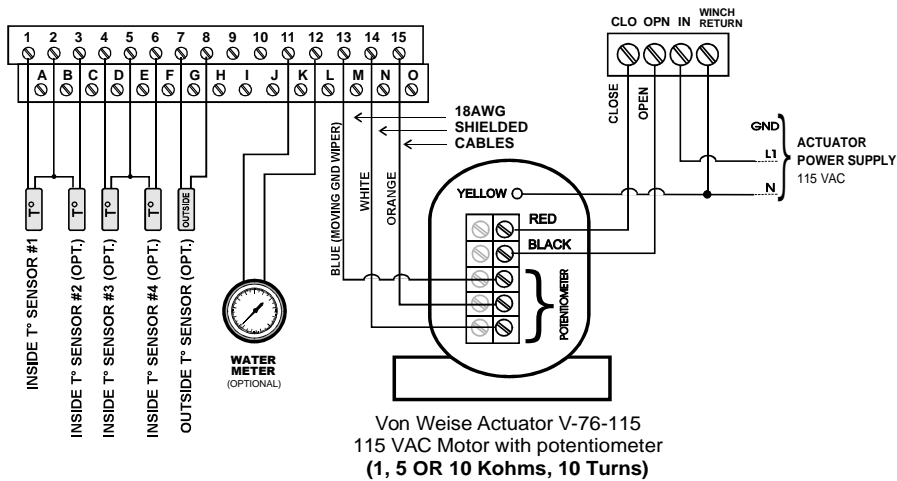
1 2 3 4 5 6 7 8 9 10 11 12 13 14 15

A B C D E F G H I J K L M N O

CLO OPN IN WINCH RETURN

CLOSE

OPEN

GND

L1

N

ACTUATOR POWER SUPPLY 115 VAC

18AWG SHIELDED CABLES

BLUE (MOVING GND WIPER)

WHITE

ORANGE

YELLOW

RED

BLACK

POTENTIOMETER

T°

T°

T°

T°

OUTSIDE

INSIDE T° SENSOR #1

INSIDE T° SENSOR #2 (OPT.)

INSIDE T° SENSOR #3 (OPT.)

INSIDE T° SENSOR #4 (OPT.)

OUTSIDE T° SENSOR (OPT.)

WATER METER (OPTIONAL)

Von Weise Actuator V-76-115
115 VAC Motor with potentiometer
**(1, 5 OR 10 Kohms, 10 Turns)**